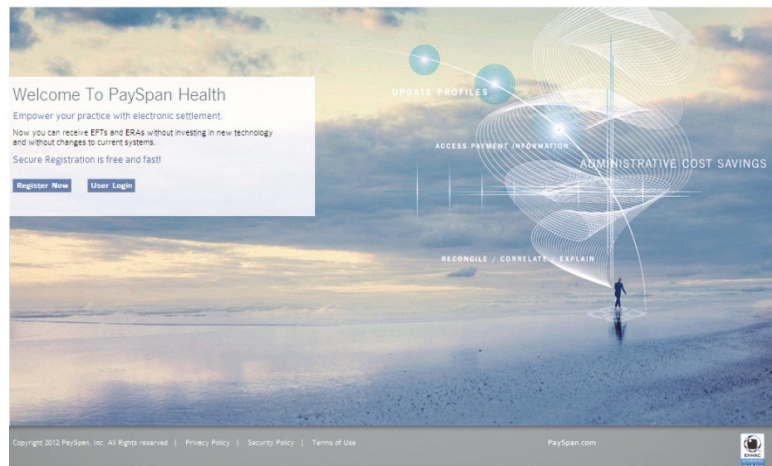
Welcome To PaySpan Health

Empower your practice with electronic settlement.

Now you can receive EFTs and ERAs without investing in new technology and without changes to current systems.

Secure Registration is free and fast!

Register Now | User Login

UPDATE PROFILES

ACCESS PAYMENT INFORMATION

ADMINISTRATIVE COST SAVINGS

RECONCILE / CORRELATE / EXPLAIN

Copyright 2012 PaySpan, Inc. All Rights reserved | Privacy Policy | Security Policy | Terms of Use

PaySpan.com

EHNAC